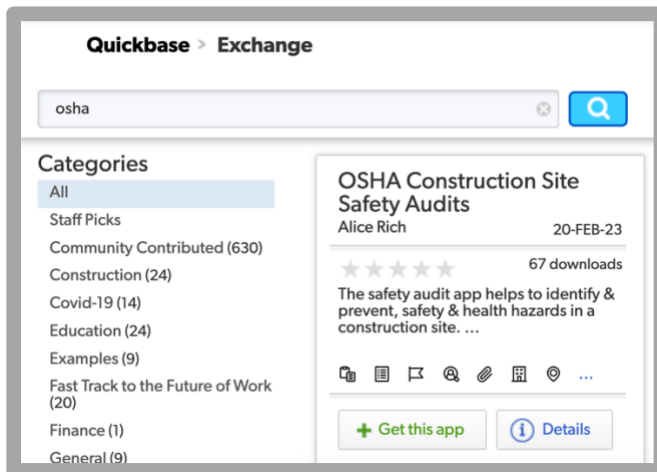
Quickbase > Exchange

osha

Categories
All
Staff Picks
Community Contributed (630)
Construction (24)
Covid-19 (14)
Education (24)
Examples (9)
Fast Track to the Future of Work (20)
Finance (1)
General (9)

OSHA Construction Site Safety Audits
Alice Rich
20-FEB-23
67 downloads
The safety audit app helps to identify & prevent, safety & health hazards in a construction site. …
...
+ Get this app
Details